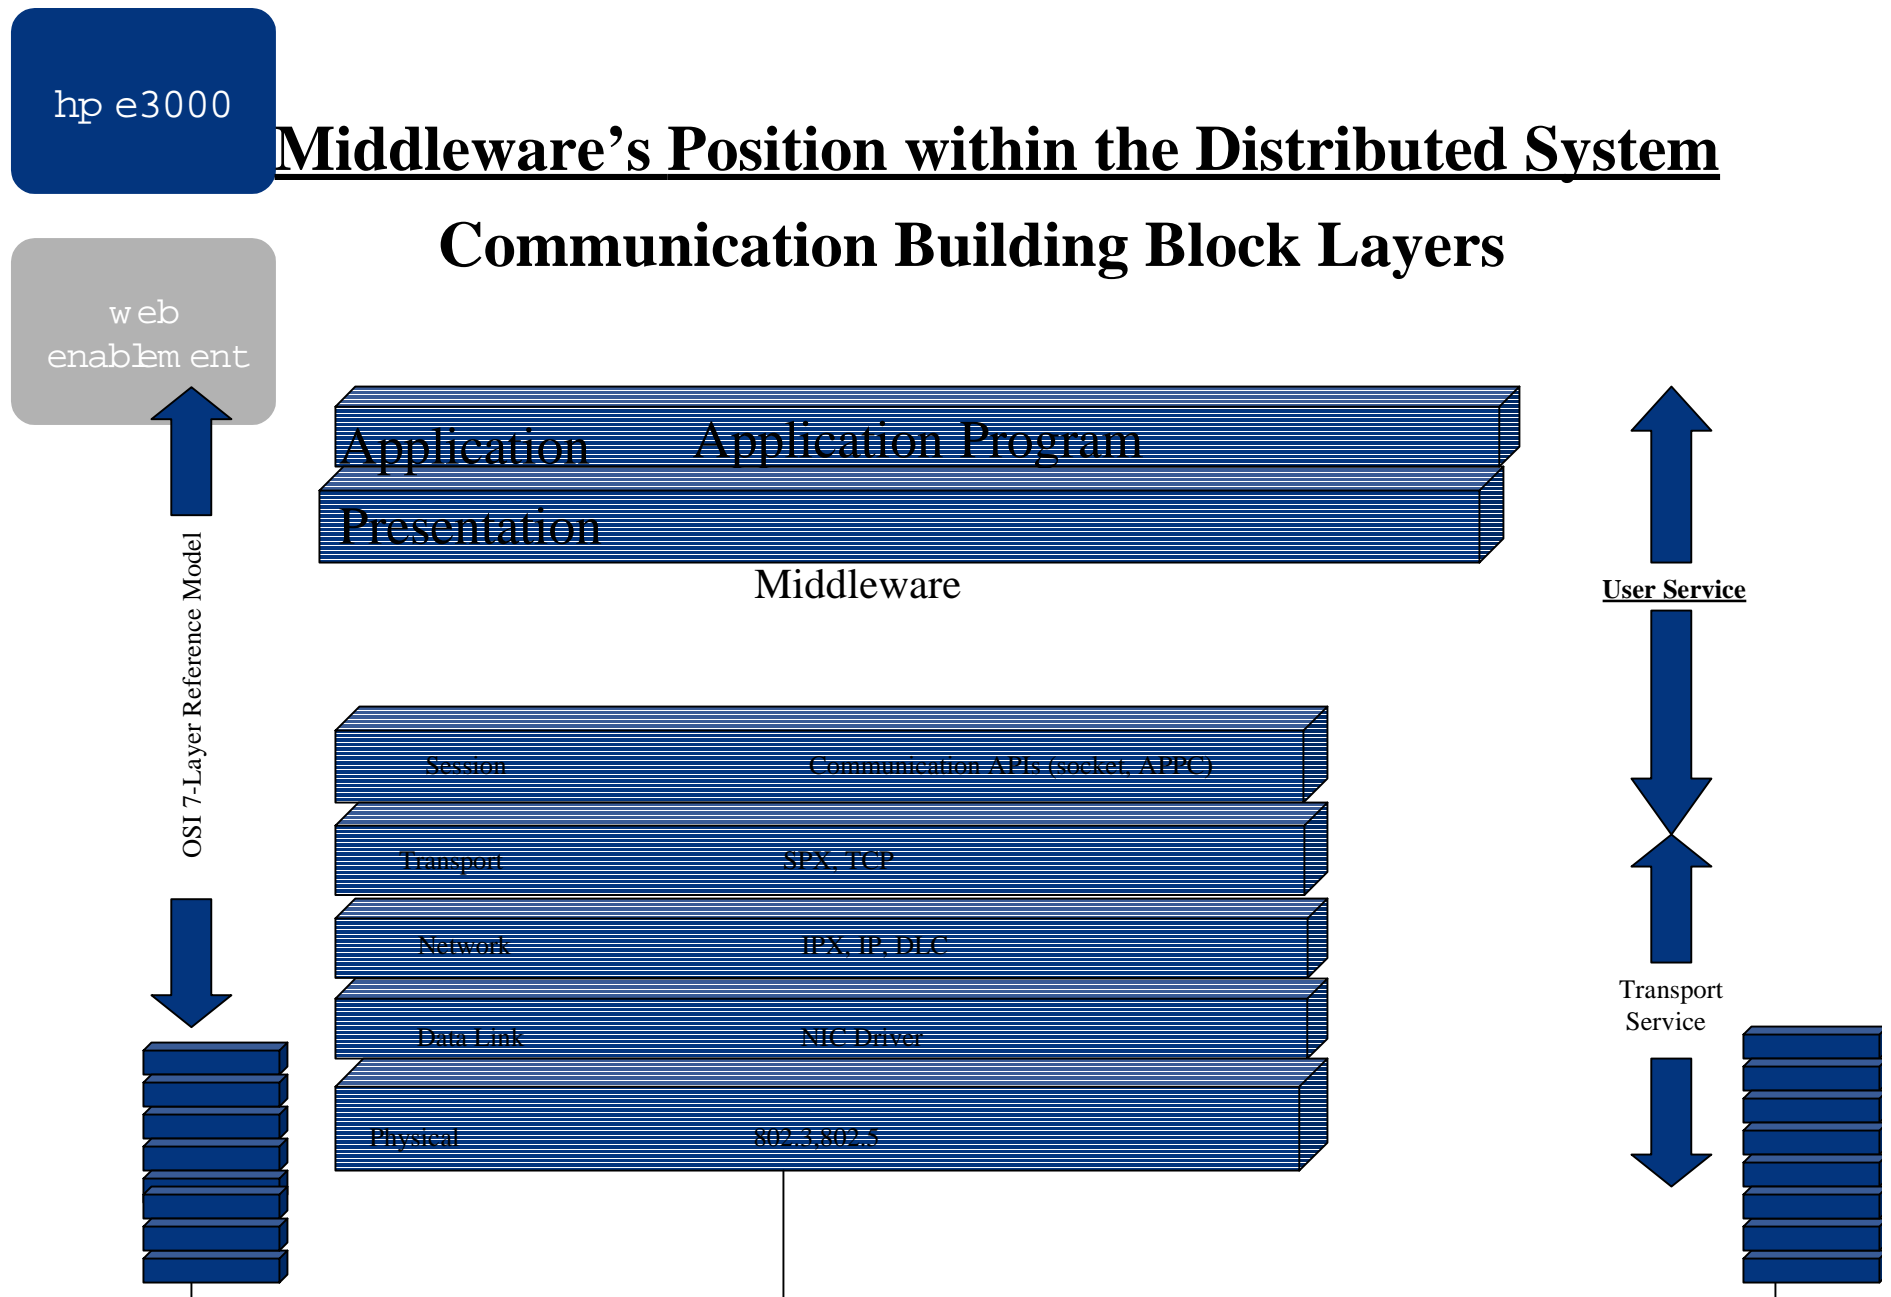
hp e3000

web enablement

Middleware's Position within the Distributed System

Communication Building Block Layers

Application Application Program

Presentation

Middleware

User Service

OSI 7-Layer Reference Model

Session Communication APIs (socket, APPC)

Transport SPX, TCP

Network IPX, IP, DLC

Data Link NIC Driver

Physical 802.3,802.5

Transport Service